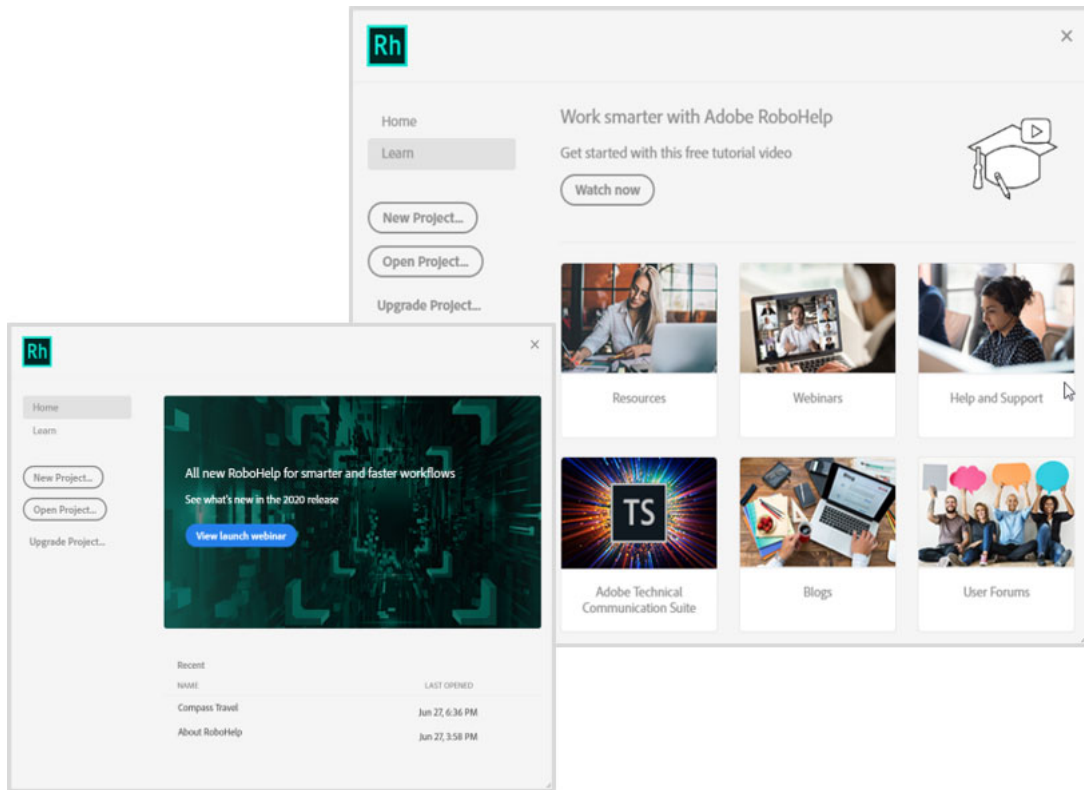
Rh

Home

Learn

New Project...

Open Project...

Upgrade Project...

Work smarter with Adobe RoboHelp

Get started with this free tutorial video

Watch now

Resources

Webinars

Help and Support

TS

Adobe Technical Communication Suite

Blogs

User Forums

Rh

Home

Learn

New Project...

Open Project...

Upgrade Project...

All new RoboHelp for smarter and faster workflows

See what's new in the 2020 release

View launch webinar

Recent

| NAME | LAST OPENED |
|---|---|
| Compass Travel | Jun 27, 6:36 PM |
| About RoboHelp | Jun 27, 3:58 PM |